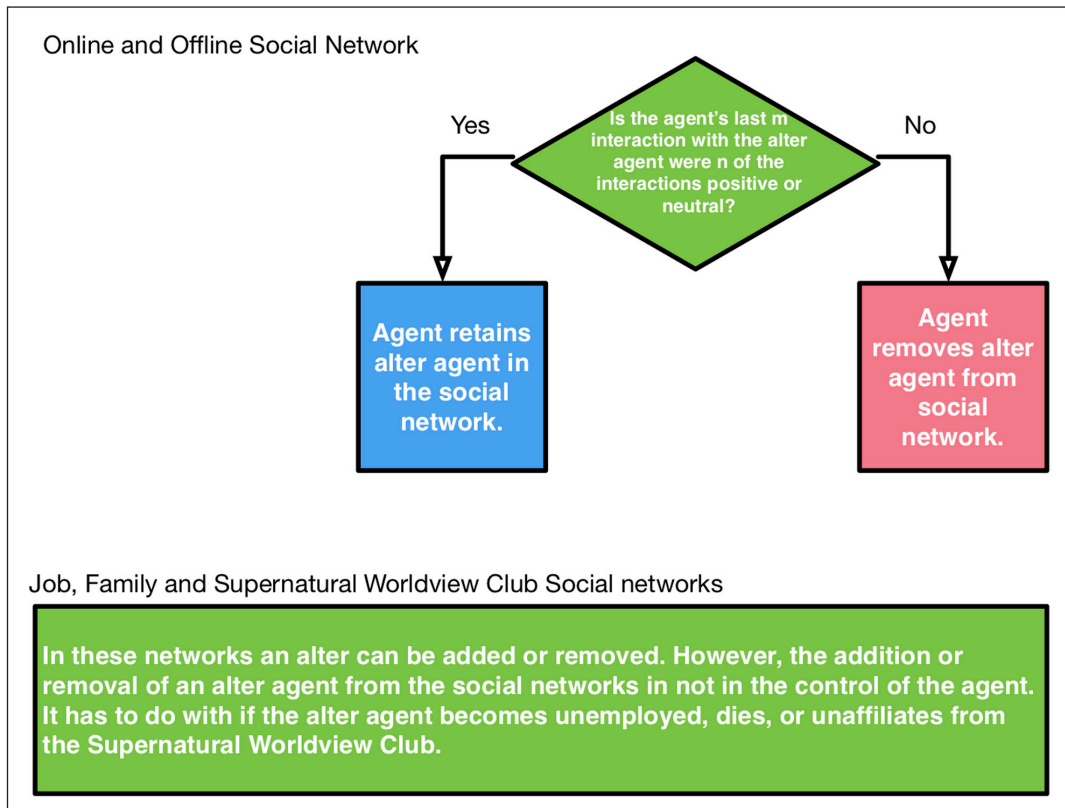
Online and Offline Social Network

Yes

Is the agent's last m interaction with the alter agent were n of the interactions positive or neutral?

No

Agent retains alter agent in the social network.

Agent removes alter agent from social network.

Job, Family and Supernatural Worldview Club Social networks

In these networks an alter can be added or removed. However, the addition or removal of an alter agent from the social networks in not in the control of the agent. It has to do with if the alter agent becomes unemployed, dies, or unaffiliates from the Supernatural Worldview Club.